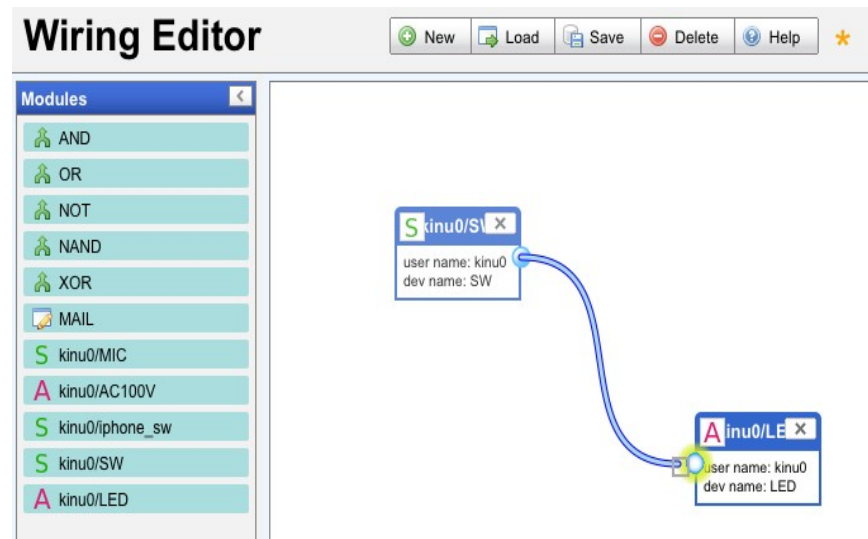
Wiring Editor

New Load Save Delete Help *

Modules

AND
OR
NOT
NAND
XOR
MAIL
S kinu0/MIC
A kinu0/AC100V
S kinu0/iphone_sw
S kinu0/SW
A kinu0/LED

S kinu0/S\ ×
user name: kinu0
dev name: SW

A kinu0/LE ×
user name: kinu0
dev name: LED